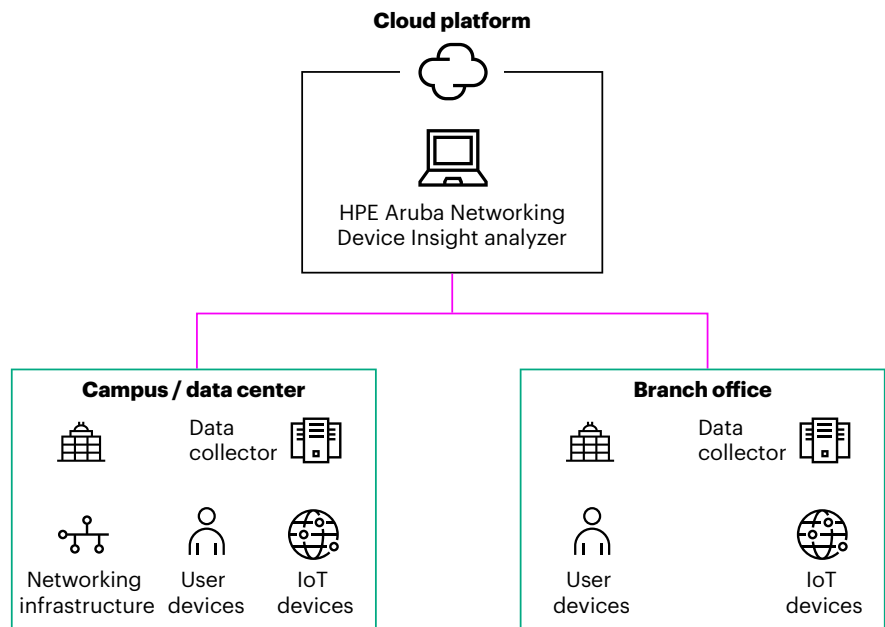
Cloud platform

HPE Aruba Networking Device Insight analyzer

Campus / data center

Data collector

Networking infrastructure

User devices

IoT devices

Branch office

Data collector

User devices

IoT devices